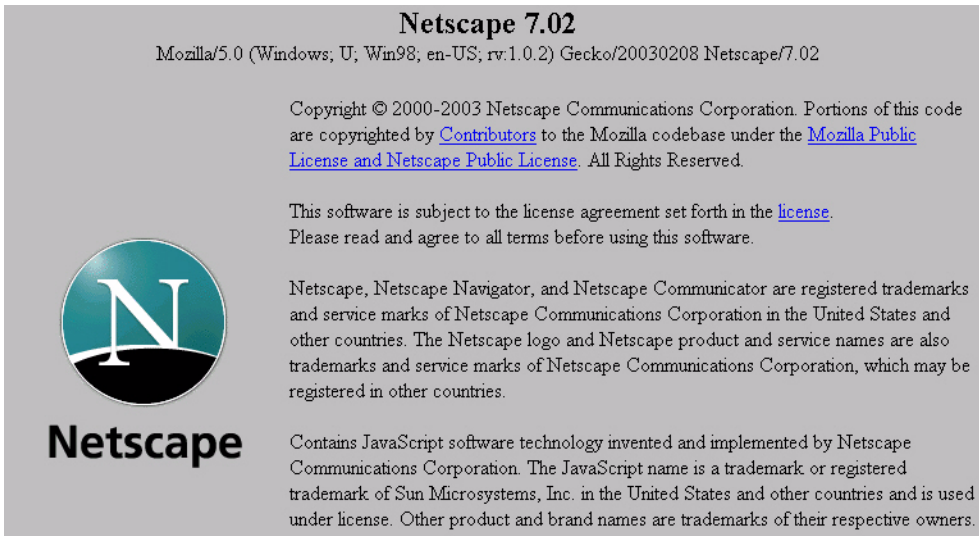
Netscape 7.02
Mozilla/5.0 (Windows; U; Win98; en-US; rv:1.0.2) Gecko/20030208 Netscape/7.02

Copyright © 2000-2003 Netscape Communications Corporation. Portions of this code are copyrighted by Contributors to the Mozilla codebase under the Mozilla Public License and Netscape Public License. All Rights Reserved.

This software is subject to the license agreement set forth in the license.
Please read and agree to all terms before using this software.

N

Netscape

Netscape, Netscape Navigator, and Netscape Communicator are registered trademarks and service marks of Netscape Communications Corporation in the United States and other countries. The Netscape logo and Netscape product and service names are also trademarks and service marks of Netscape Communications Corporation, which may be registered in other countries.

Contains JavaScript software technology invented and implemented by Netscape Communications Corporation. The JavaScript name is a trademark or registered trademark of Sun Microsystems, Inc. in the United States and other countries and is used under license. Other product and brand names are trademarks of their respective owners.